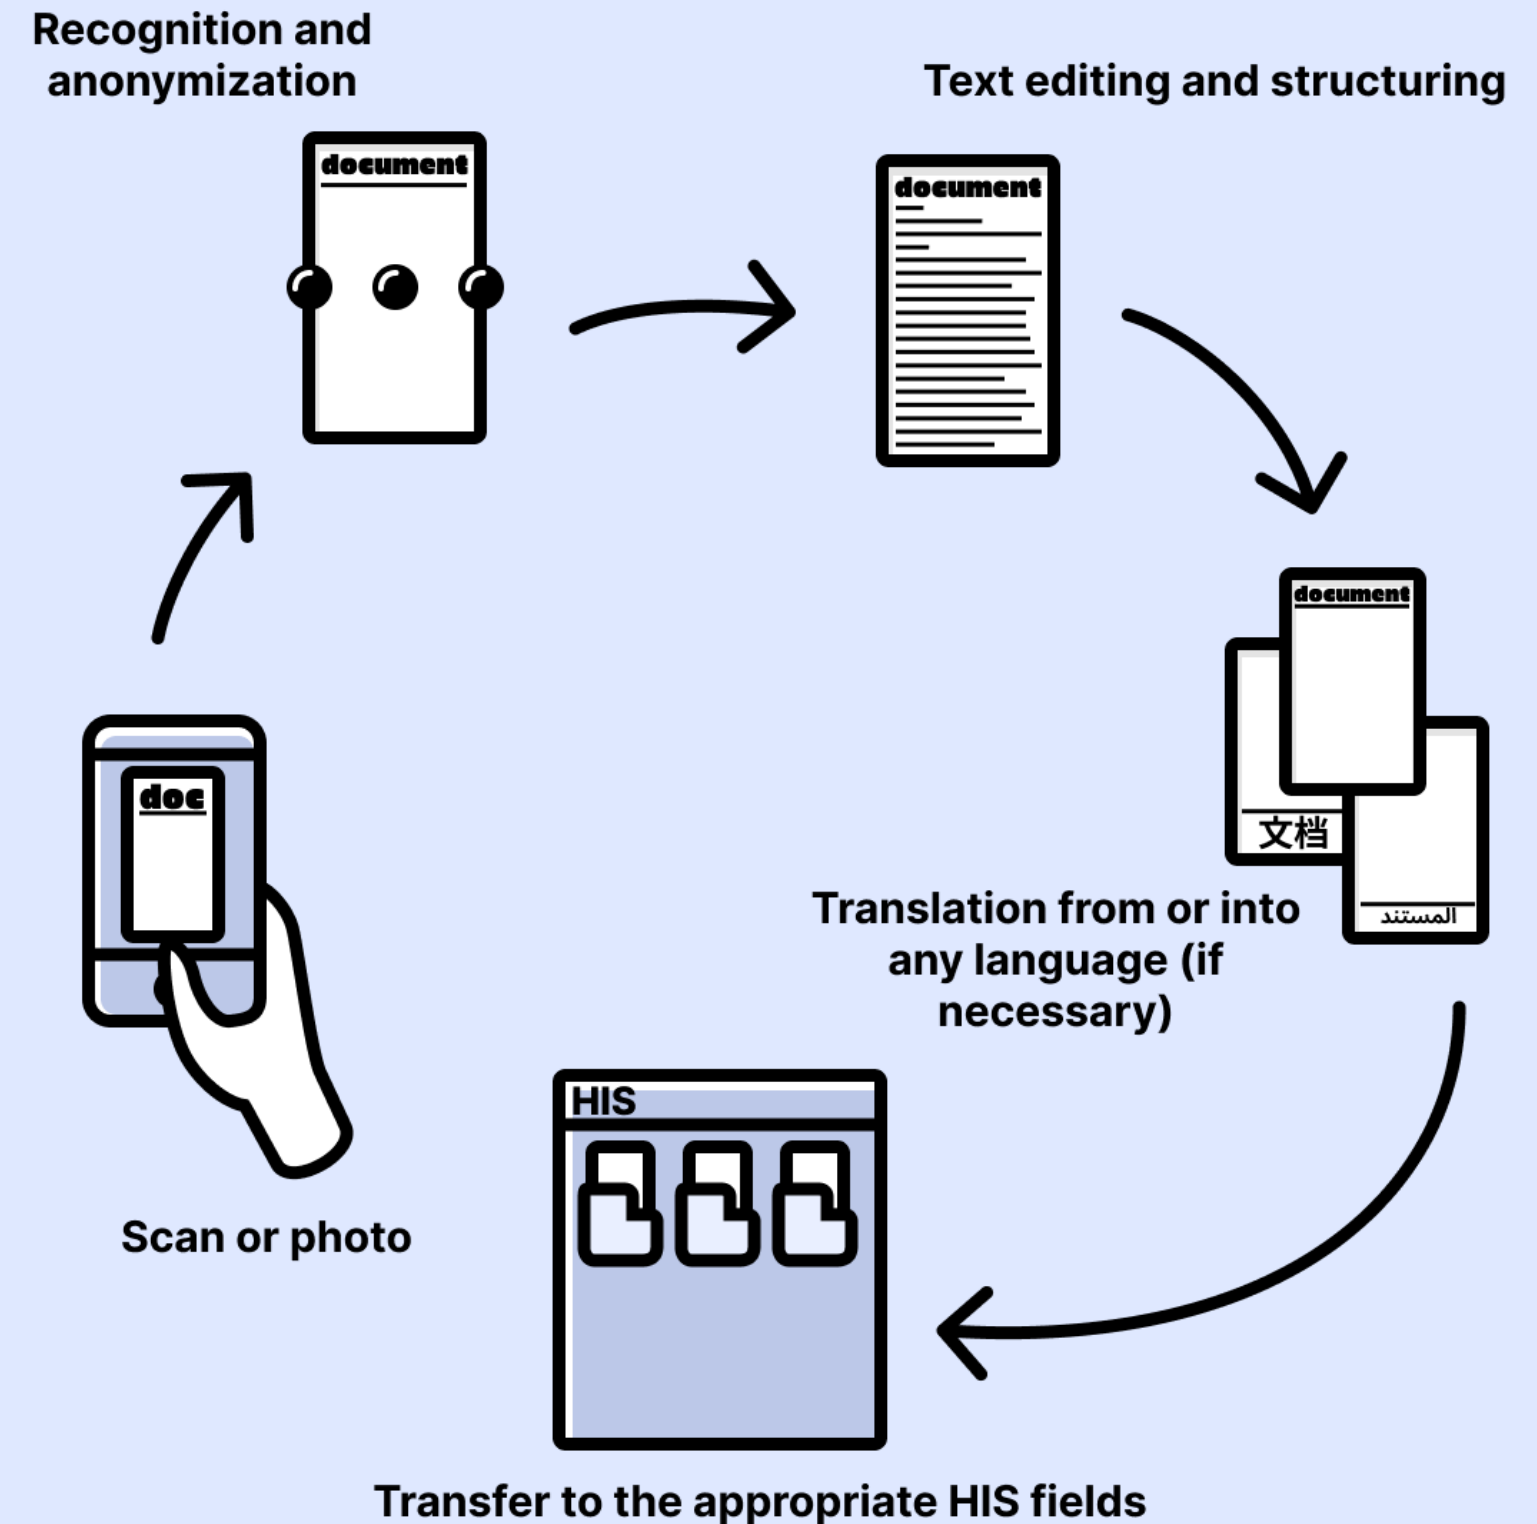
Recognition and anonymization

document

Text editing and structuring

document

document

文档

المستند

Translation from or into any language (if necessary)

doc

Scan or photo

HIS

Transfer to the appropriate HIS fields